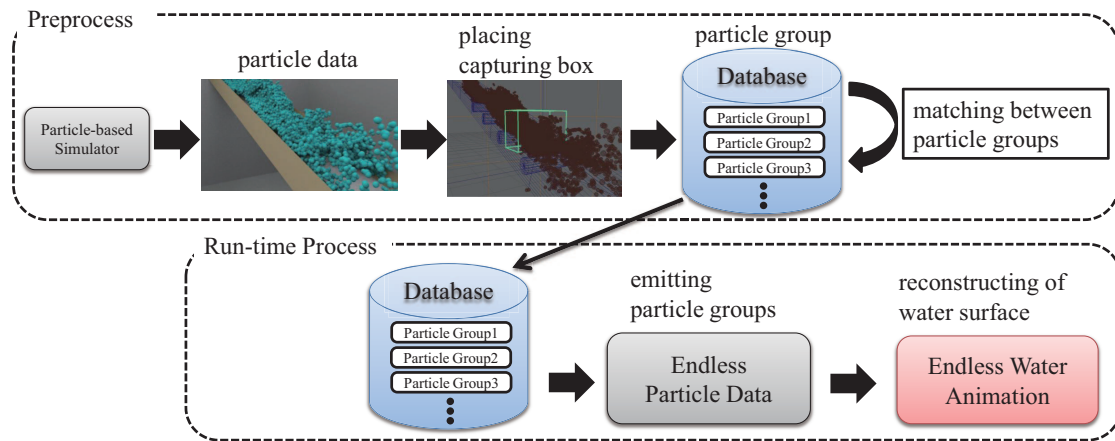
Preprocess

Particle-based Simulator

particle data

placing capturing box

particle group

Database

Particle Group1

Particle Group2

Particle Group3

matching between particle groups

Run-time Process

Database

Particle Group1

Particle Group2

Particle Group3

emitting particle groups

Endless Particle Data

reconstructing of water surface

Endless Water Animation